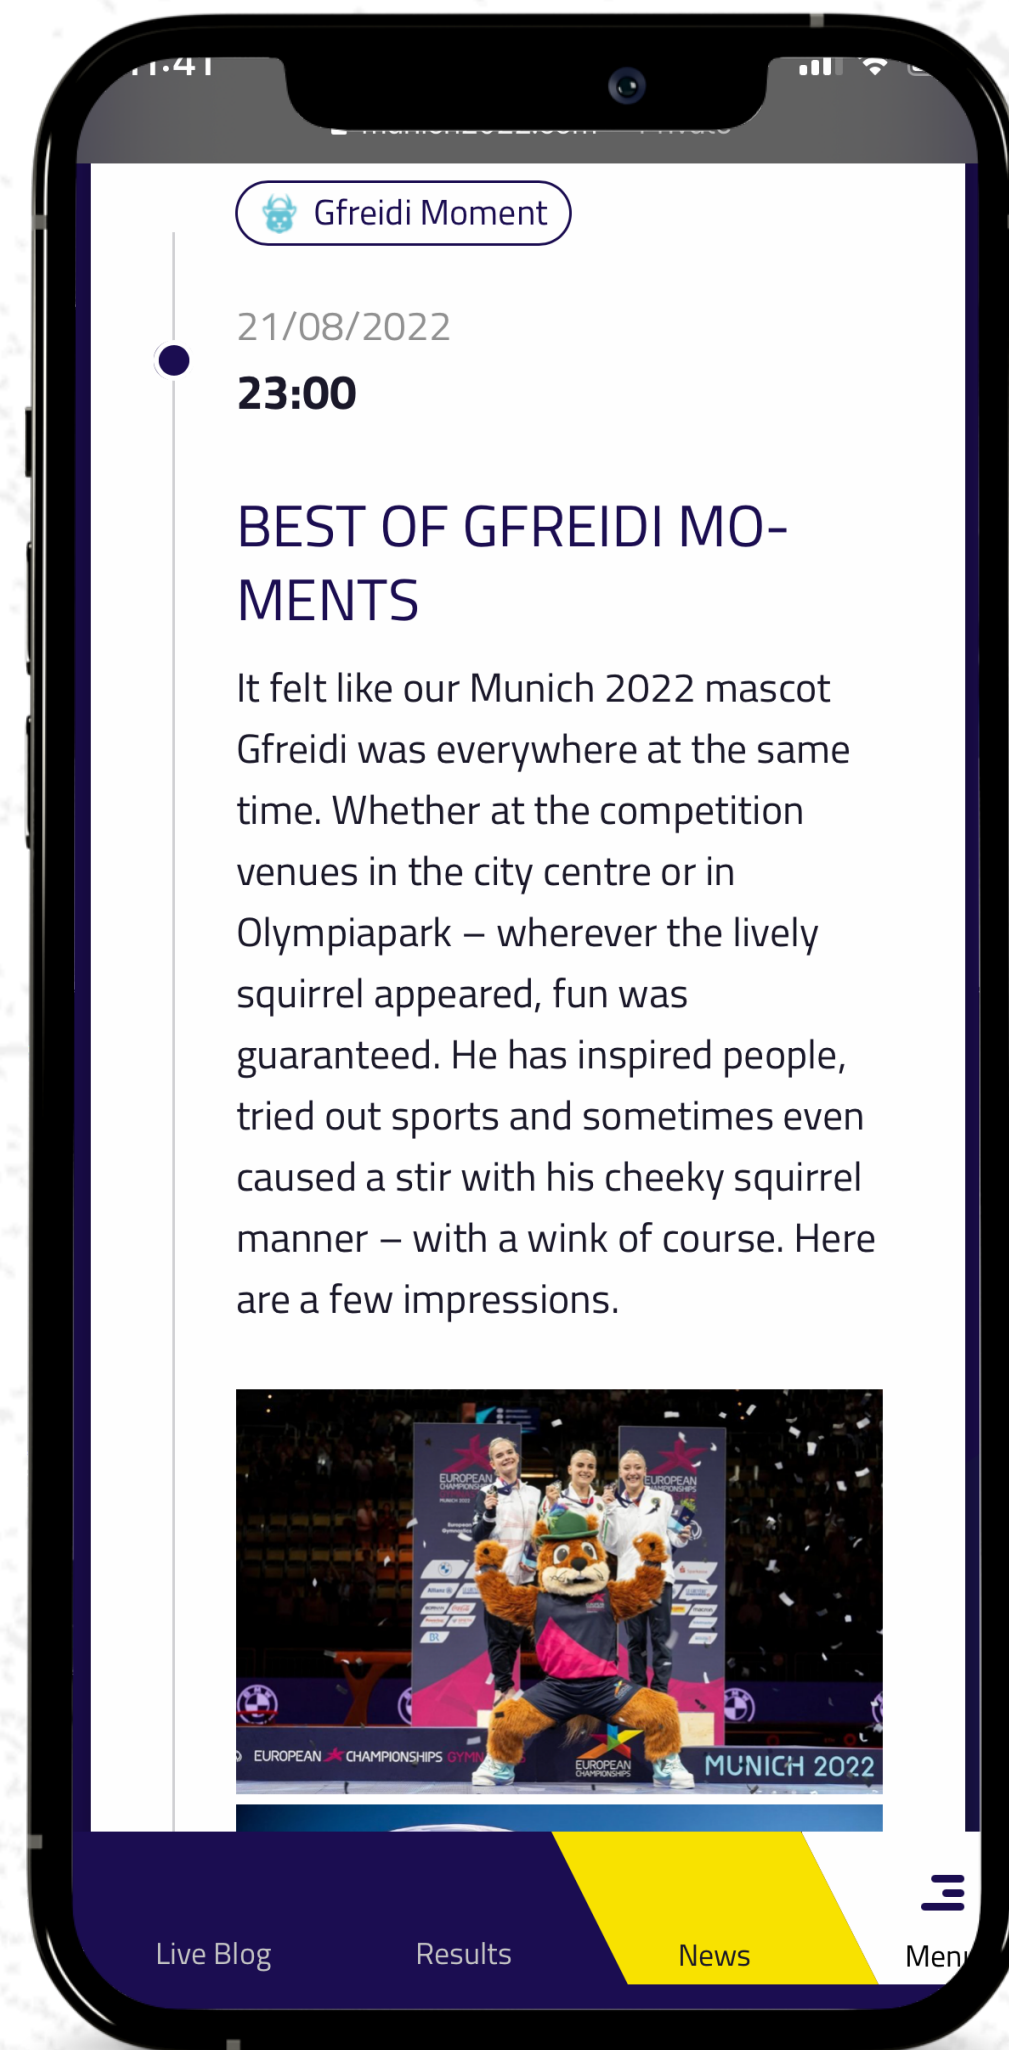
11:41

Gfreidi Moment

21/08/2022

23:00

BEST OF GFREIDI MOMENTS

It felt like our Munich 2022 mascot Gfreidi was everywhere at the same time. Whether at the competition venues in the city centre or in Olympiapark – wherever the lively squirrel appeared, fun was guaranteed. He has inspired people, tried out sports and sometimes even caused a stir with his cheeky squirrel manner – with a wink of course. Here are a few impressions.

EUROPEAN CHAMPIONSHIPS
EUROPEAN CHAMPIONSHIPS
EUROPEAN CHAMPIONSHIPS GYMN
EUROPEAN CHAMPIONSHIPS
MUNICH 2022

Live Blog
Results
News
Men